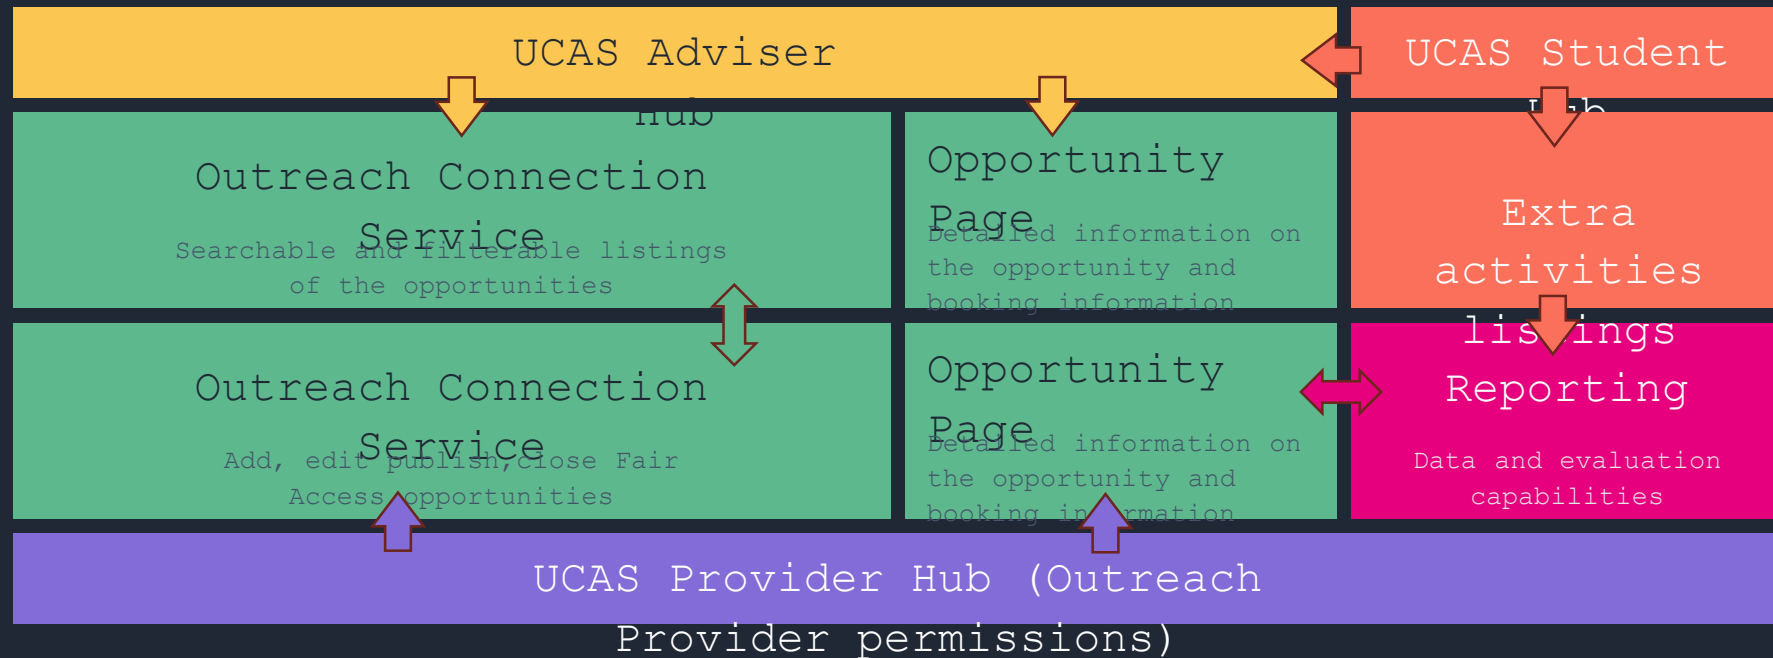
UCAS Adviser Hub

UCAS Student Hub

Outreach Connection Service

Searchable and filterable listings of the opportunities

Opportunity Page

Detailed information on the opportunity and booking information

Extra activities listings

Outreach Connection Service

Add, edit publish, close Fair Access opportunities

Opportunity Page

Detailed information on the opportunity and booking information

Reporting

Data and evaluation capabilities

UCAS Provider Hub (Outreach Provider permissions)